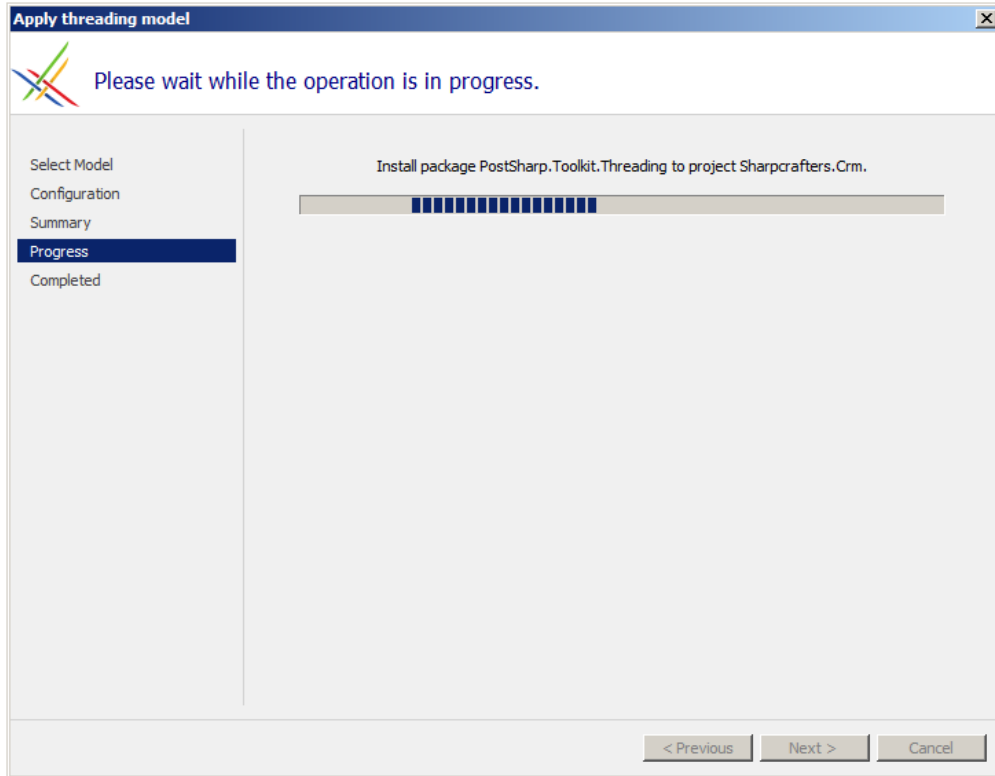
Apply threading model

Please wait while the operation is in progress.

Select Model
Configuration
Summary
Progress
Completed

Install package PostSharp.Toolkit.Threading to project Sharpcrafters.Crm.

< Previous
Next >
Cancel